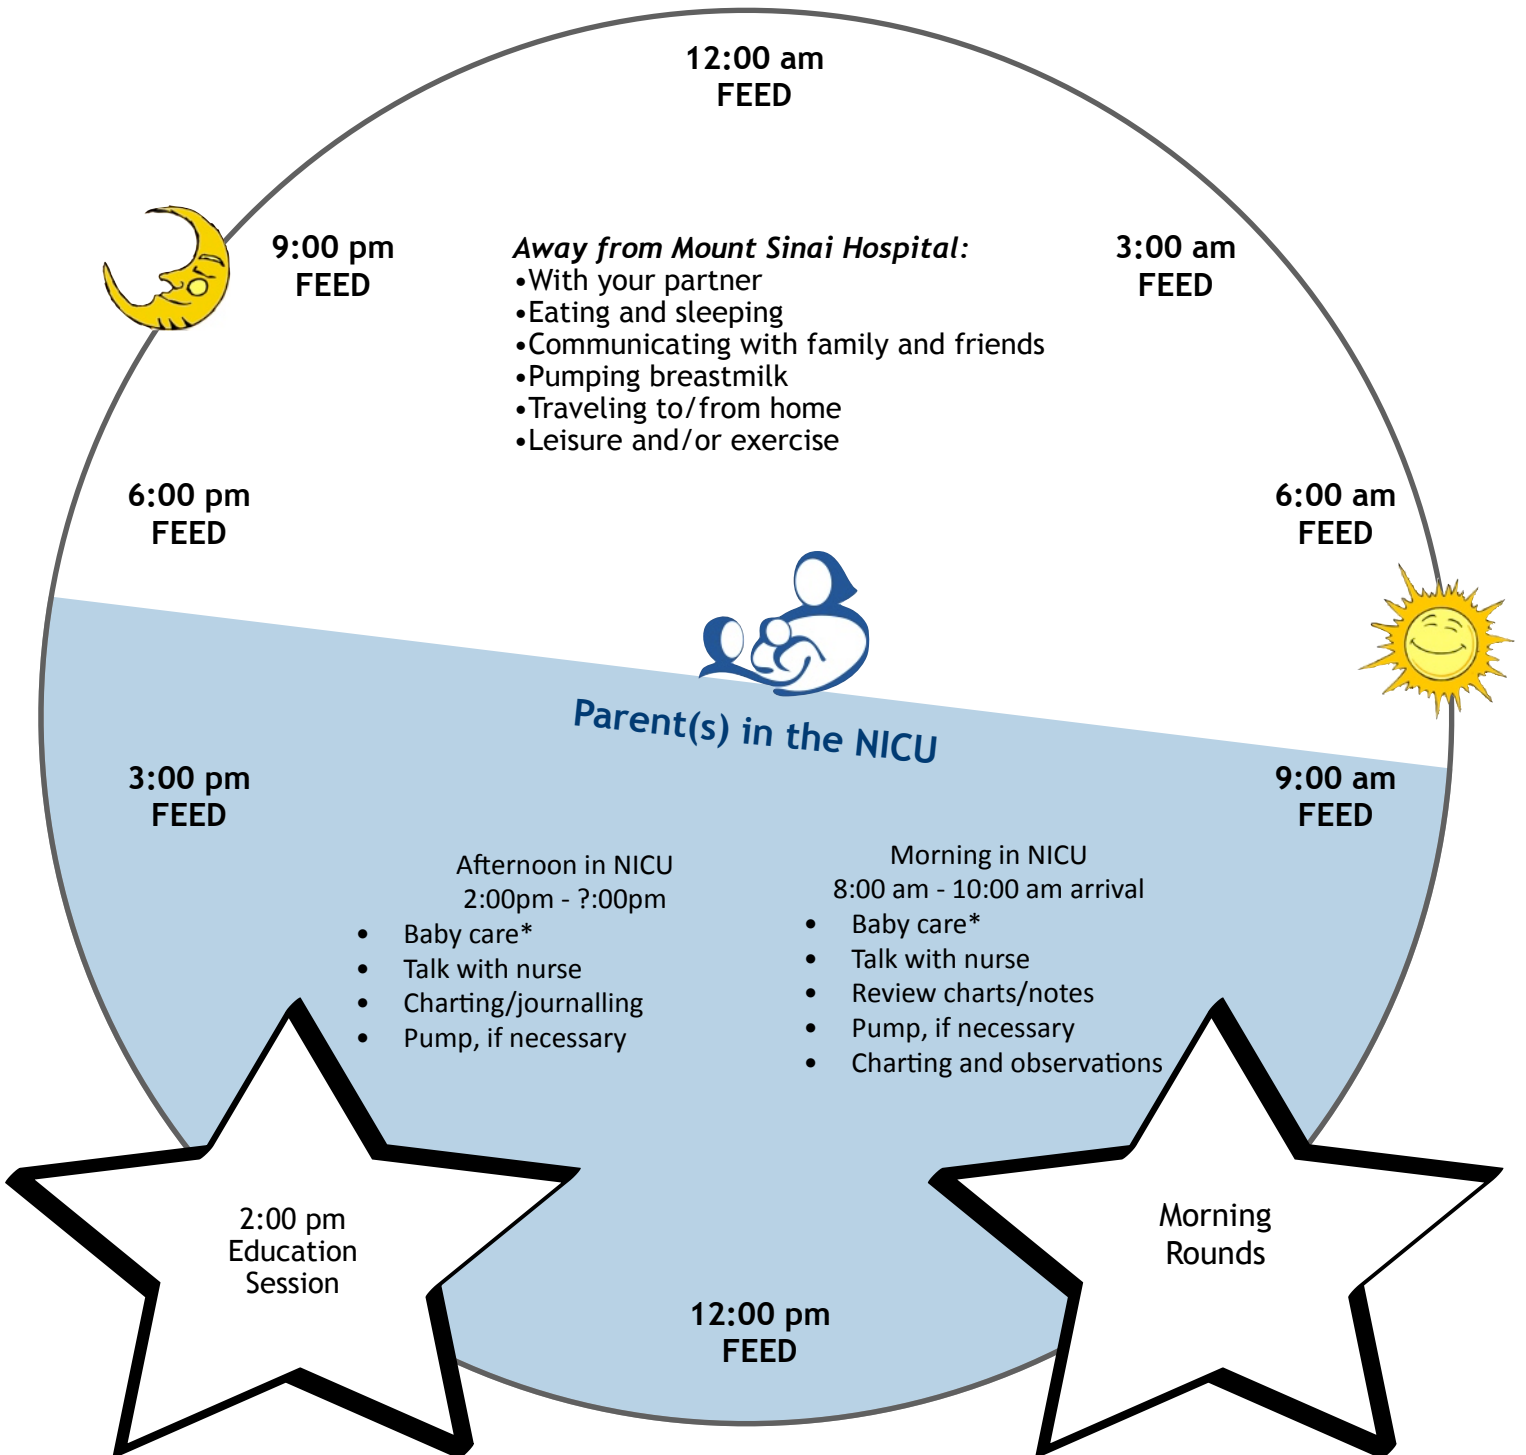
12:00 am
FEED

9:00 pm
FEED

*Away from Mount Sinai Hospital:*
•With your partner
•Eating and sleeping
•Communicating with family and friends
•Pumping breastmilk
•Traveling to/from home
•Leisure and/or exercise

3:00 am
FEED

6:00 pm
FEED

6:00 am
FEED

Parent(s) in the NICU

3:00 pm
FEED

9:00 am
FEED

Afternoon in NICU
2:00pm - ?:00pm
• Baby care*
• Talk with nurse
• Charting/journalling
• Pump, if necessary

Morning in NICU
8:00 am - 10:00 am arrival
• Baby care*
• Talk with nurse
• Review charts/notes
• Pump, if necessary
• Charting and observations

2:00 pm
Education
Session

Morning
Rounds

12:00 pm
FEED